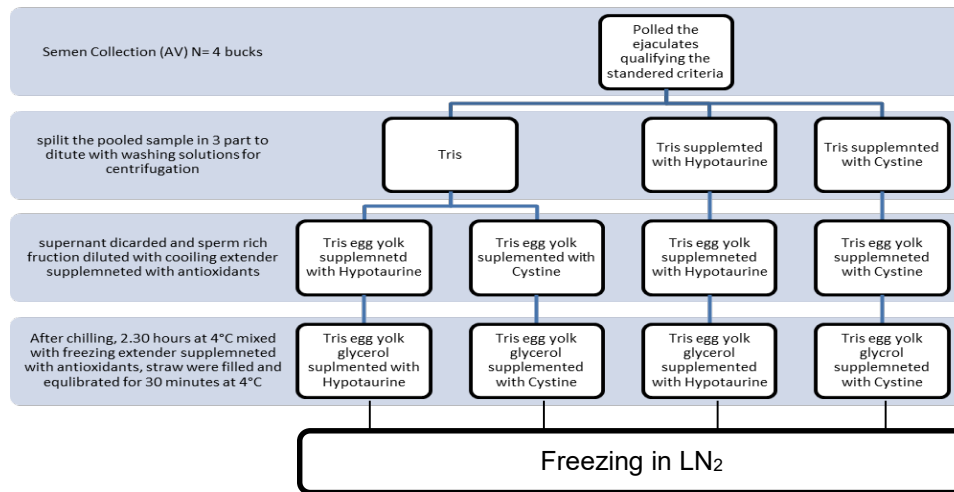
Semen Collection (AV) N= 4 bucks

Polled the ejaculates qualifying the standered criteria

spilit the pooled sample in 3 part to ditute with washing solutions for centrifugation

Tris

Tris supplemted with Hypotaurine

Tris supplemnted with Cystine

supernant dicarded and sperm rich fruction diluted with cooiling extender supplemneted with antioxidants

Tris egg yolk supplemnetd with Hypotaurine

Tris egg yolk suplemented with Cystine

Tris egg yolk supplemneted with Hypotaurine

Tris egg yolk supplemneted with Cystine

After chilling, 2.30 hours at 4°C mixed with freezing extender supplemneted with antioxidants, straw were filled and equlibrated for 30 minutes at 4°C

Tris egg yolk glycerol suplmented with Hypotaurine

Tris egg yolk glycerol supplemented with Cystine

Tris egg yolk glycerol supplemented with Hypotaurine

Tris egg yolk glycrol supplemneted with Cystine

Freezing in $LN_2$